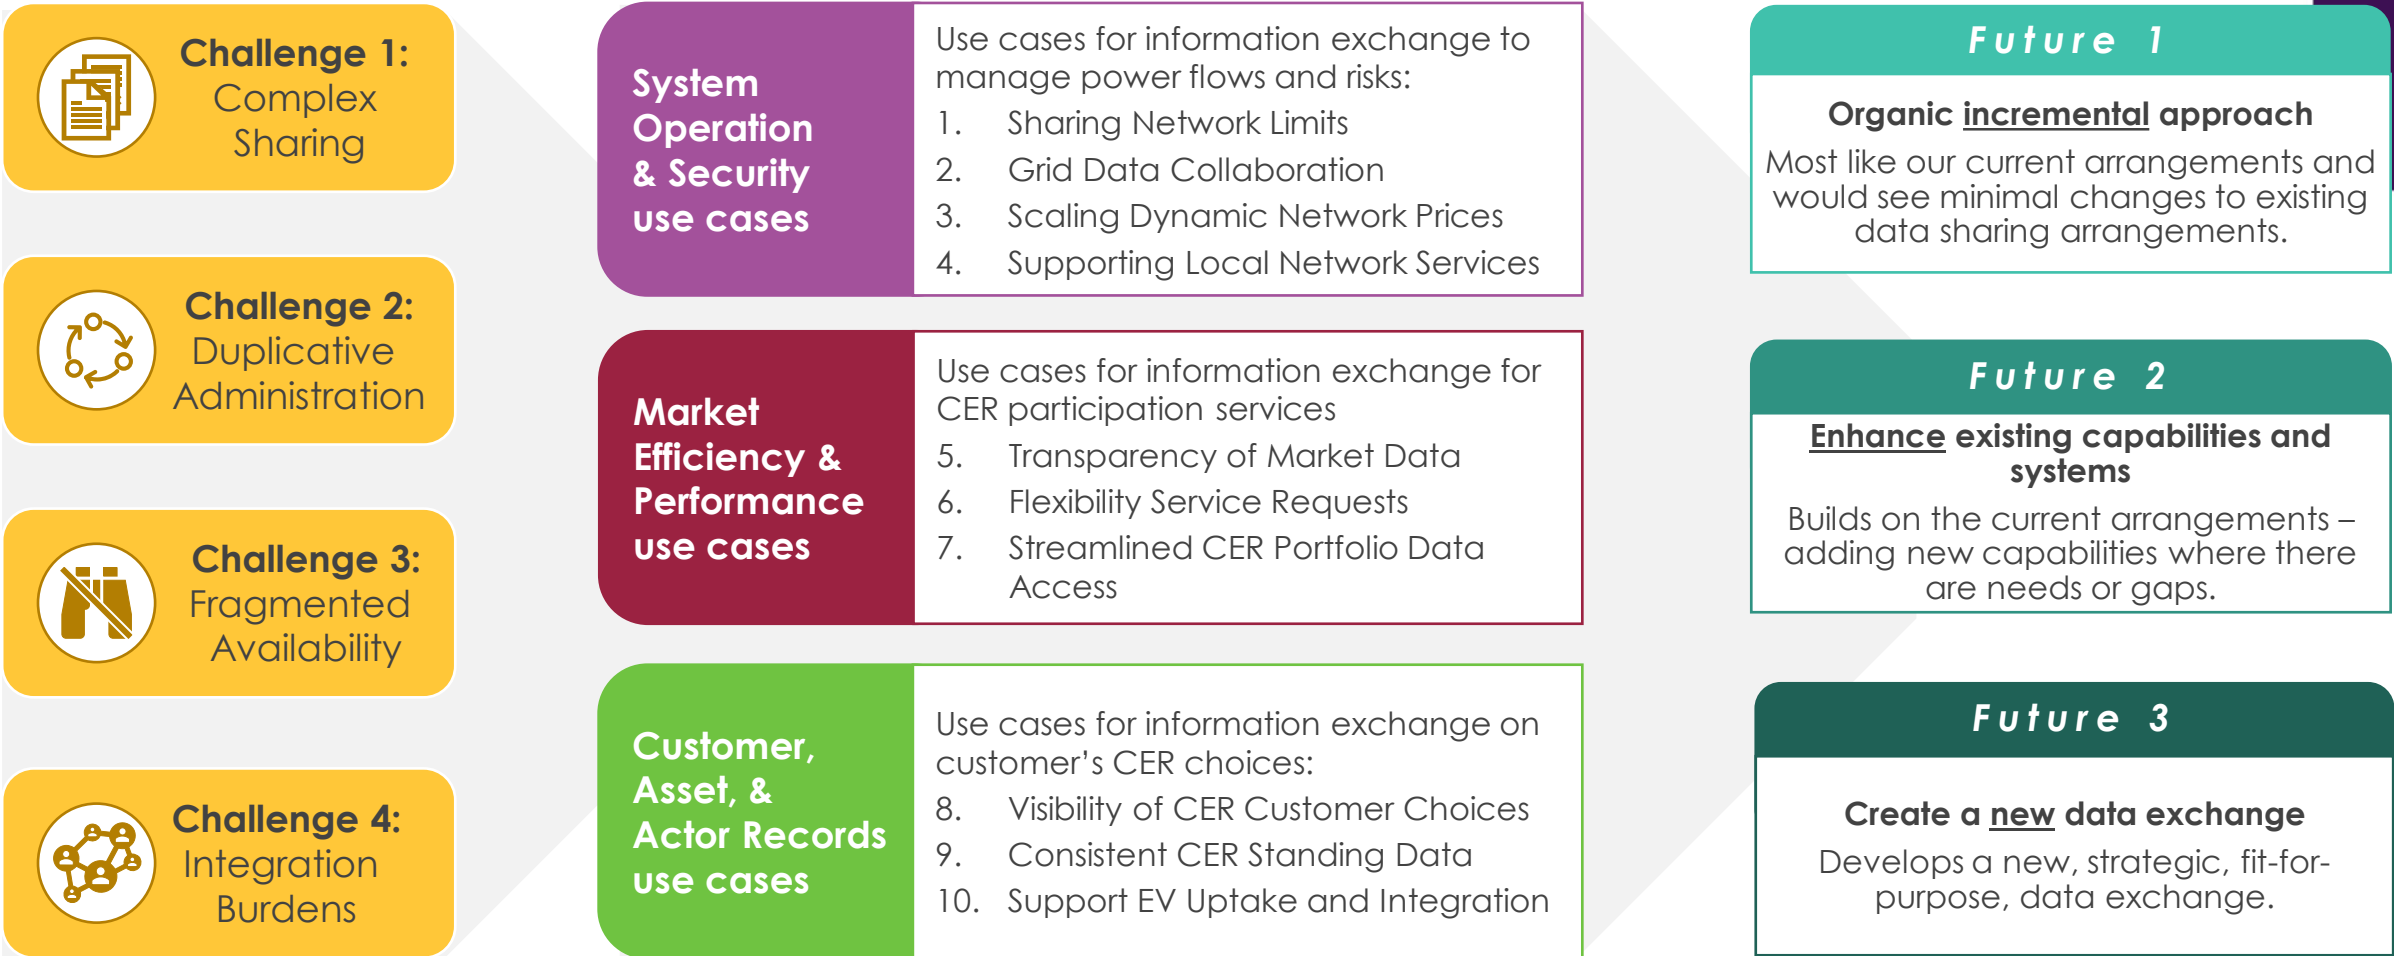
Challenge 1:
Complex Sharing

Challenge 2:
Duplicative Administration

Challenge 3:
Fragmented Availability

Challenge 4:
Integration Burdens

System Operation & Security use cases

Use cases for information exchange to manage power flows and risks:
1. Sharing Network Limits
2. Grid Data Collaboration
3. Scaling Dynamic Network Prices
4. Supporting Local Network Services

Market Efficiency & Performance use cases

Use cases for information exchange for CER participation services
5. Transparency of Market Data
6. Flexibility Service Requests
7. Streamlined CER Portfolio Data Access

Customer, Asset, & Actor Records use cases

Use cases for information exchange on customer's CER choices:
8. Visibility of CER Customer Choices
9. Consistent CER Standing Data
10. Support EV Uptake and Integration

Future 1

Organic incremental approach

Most like our current arrangements and would see minimal changes to existing data sharing arrangements.

Future 2

Enhance existing capabilities and systems

Builds on the current arrangements – adding new capabilities where there are needs or gaps.

Future 3

Create a new data exchange

Develops a new, strategic, fit-for-purpose, data exchange.